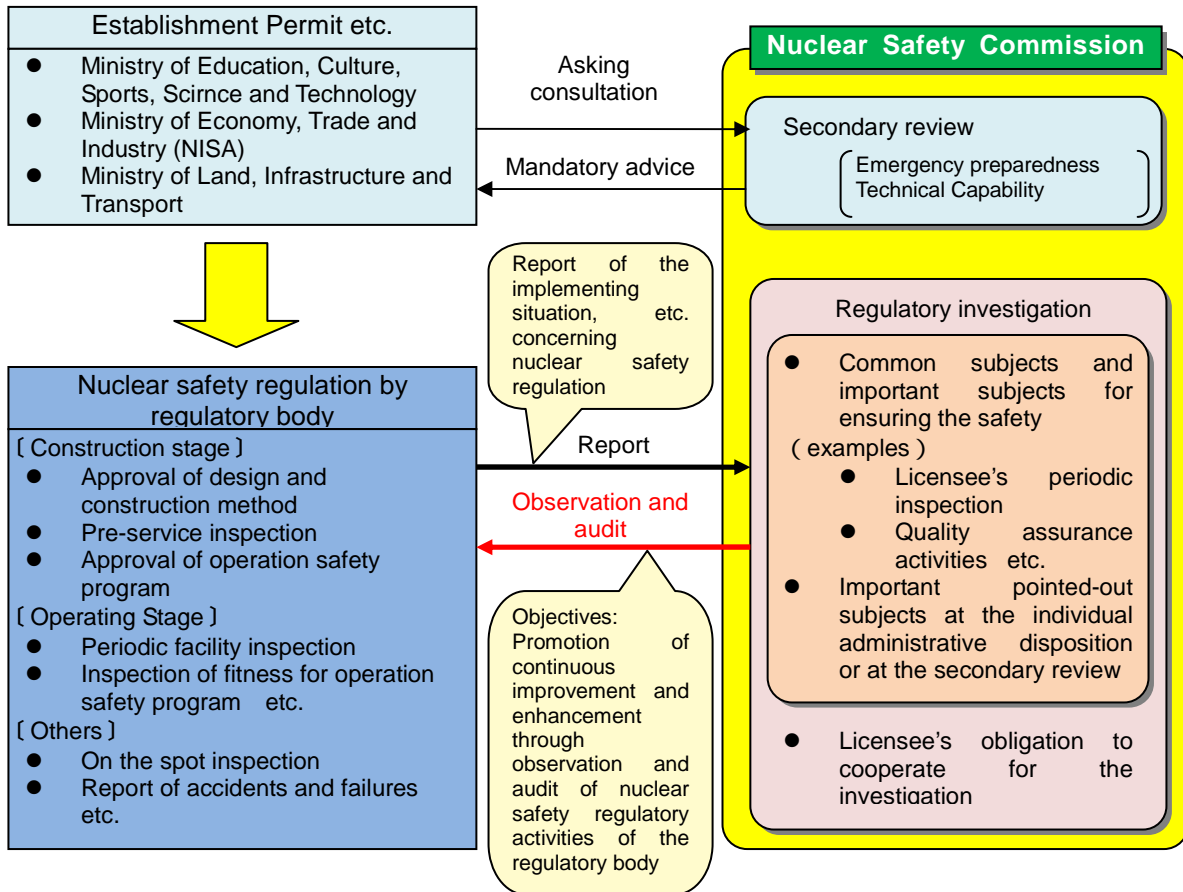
Establishment Permit etc.

- Ministry of Education, Culture, Sports, Scirnce and Technology
- Ministry of Economy, Trade and Industry (NISA)
- Ministry of Land, Infrastructure and Transport

Asking consultation

Mandatory advice

Nuclear Safety Commission

Secondary review

Emergency preparedness
Technical Capability

Report of the implementing situation, etc. concerning nuclear safety regulation

Regulatory investigation

- Common subjects and important subjects for ensuring the safety

（examples）

- Licensee's periodic inspection
- Quality assurance activities etc.

- Important pointed-out subjects at the individual administrative disposition or at the secondary review

- Licensee's obligation to cooperate for the investigation

Nuclear safety regulation by regulatory body

〔Construction stage〕

- Approval of design and construction method
- Pre-service inspection
- Approval of operation safety program

〔Operating Stage〕

- Periodic facility inspection
- Inspection of fitness for operation safety program etc.

〔Others〕

- On the spot inspection
- Report of accidents and failures etc.

Report

Observation and audit

Objectives: Promotion of continuous improvement and enhancement through observation and audit of nuclear safety regulatory activities of the regulatory body